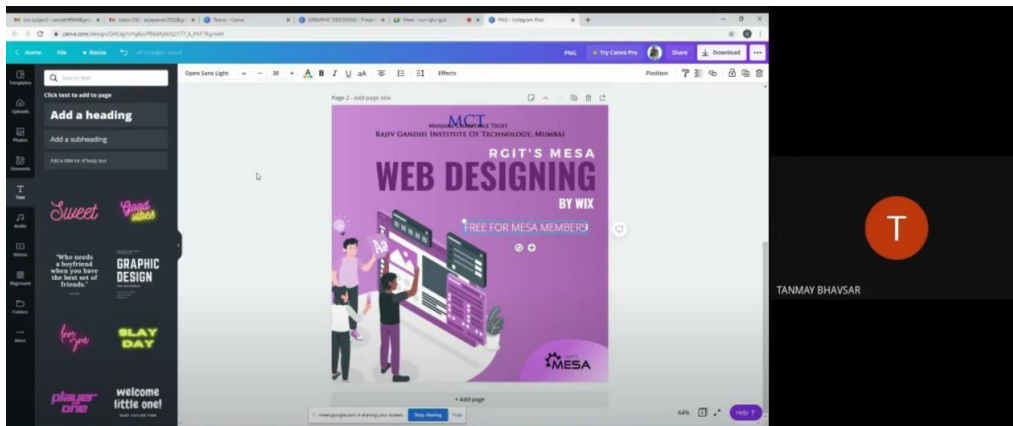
Inbox (10) | Teams - Canva | GRAPHIC DESIGNING | Meet | PNG - Instagram Post

canva.com/design/

Home File Resize All changes saved

PNG Try Canva Pro Share Download

Open Sans Light 30 B I U aA Effects Position

Search text

Click text to add to page

Add a heading

Add a subheading

Add a little bit of body text

Sweet

Good vibes

"Who needs a boyfriend when you have the best set of friends."

GRAPHIC DESIGN

love you

SLAY DAY

player one

welcome little one!

Templates Uploads Photos Elements Text Audio Videos Bkground Folders More

Page 2 - Add page title

MCT

MAHATMA EDUCATION SOCIETY TRUST

RAJIV GANDHI INSTITUTE OF TECHNOLOGY, MUMBAI

RGIT'S MESA

WEB DESIGNING

BY WIX

FREE FOR MESA MEMBERS

MESA

+ Add page

meet.google.com is sharing your screen. Stop sharing Hide

64% Help ?

T

TANMAY BHAVSAR